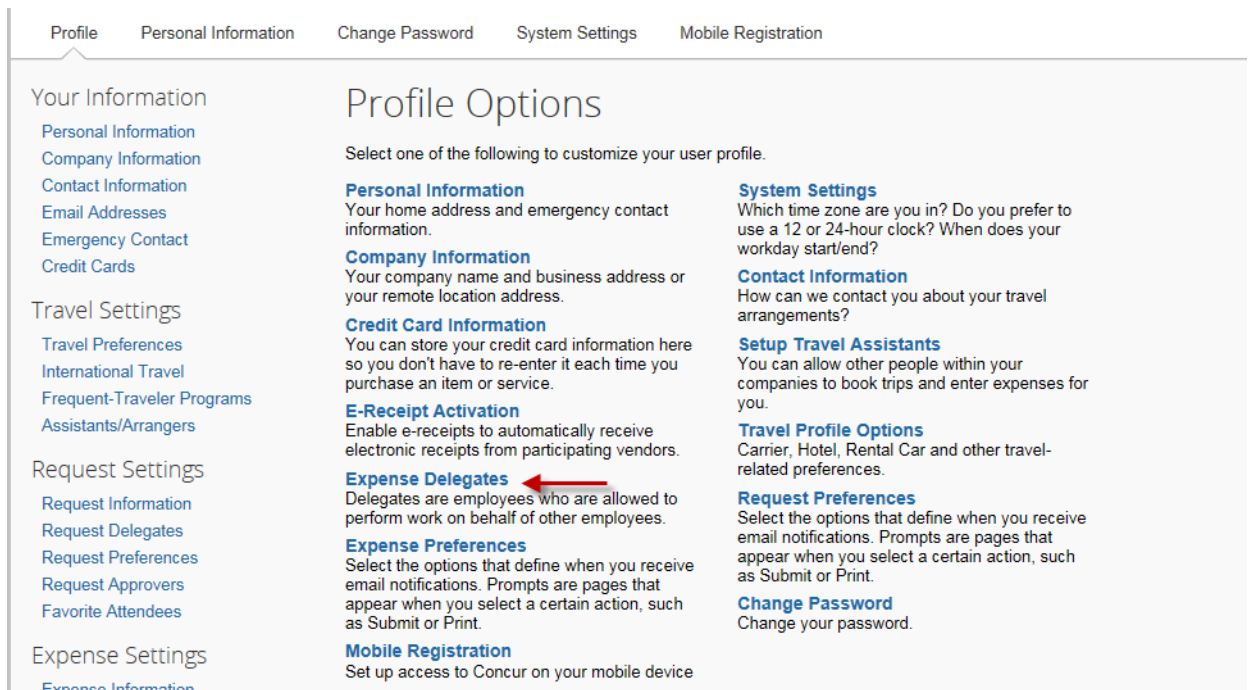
Profile Personal Information Change Password System Settings Mobile Registration

Your Information
Personal Information
Company Information
Contact Information
Email Addresses
Emergency Contact
Credit Cards

Travel Settings
Travel Preferences
International Travel
Frequent-Traveler Programs
Assistants/Arrangers

Request Settings
Request Information
Request Delegates
Request Preferences
Request Approvers
Favorite Attendees

Expense Settings
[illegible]

Profile Options

Select one of the following to customize your user profile.

Personal Information
Your home address and emergency contact information.

Company Information
Your company name and business address or your remote location address.

Credit Card Information
You can store your credit card information here so you don't have to re-enter it each time you purchase an item or service.

E-Receipt Activation
Enable e-receipts to automatically receive electronic receipts from participating vendors.

Expense Delegates
Delegates are employees who are allowed to perform work on behalf of other employees.

Expense Preferences
Select the options that define when you receive email notifications. Prompts are pages that appear when you select a certain action, such as Submit or Print.

Mobile Registration
Set up access to Concur on your mobile device

System Settings
Which time zone are you in? Do you prefer to use a 12 or 24-hour clock? When does your workday start/end?

Contact Information
How can we contact you about your travel arrangements?

Setup Travel Assistants
You can allow other people within your companies to book trips and enter expenses for you.

Travel Profile Options
Carrier, Hotel, Rental Car and other travel-related preferences.

Request Preferences
Select the options that define when you receive email notifications. Prompts are pages that appear when you select a certain action, such as Submit or Print.

Change Password
Change your password.